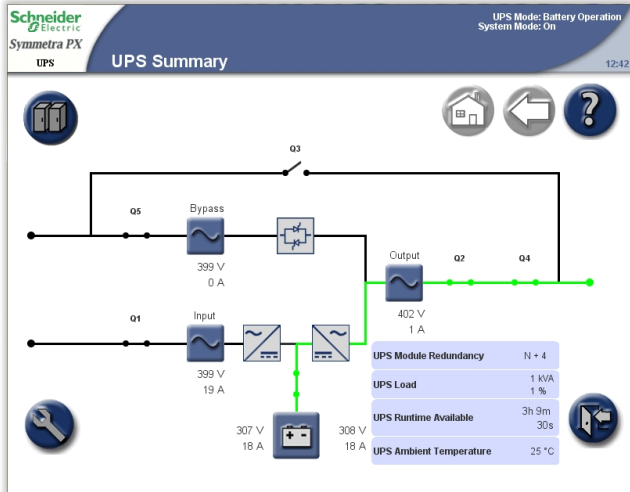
Schneider Electric
Symmetra PX
UPS
UPS Summary
UPS Mode: Battery Operation
System Mode: On
12:42

Q3
Q5
Bypass
399 V
0 A
Output
Q2
Q4
402 V
1 A
Q1
Input
399 V
19 A
307 V
18 A
308 V
18 A

| | |
|---|---|
| UPS Module Redundancy | N + 4 |
| UPS Load | 1 kVA 1 % |
| UPS Runtime Available | 3h 9m 30s |
| UPS Ambient Temperature | 25 °C |